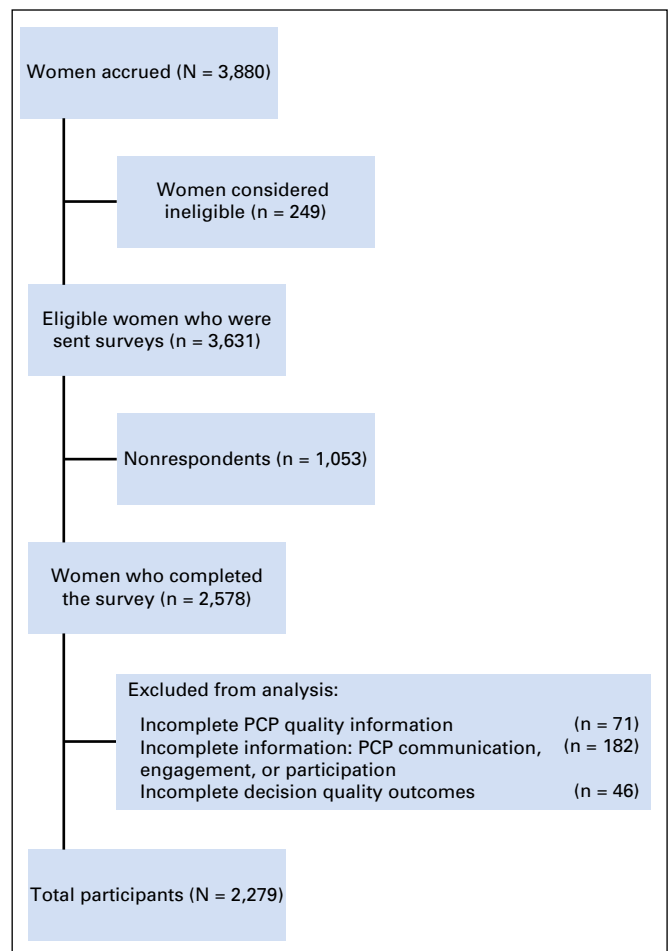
Women accrued (N = 3,880)

Women considered ineligible (n = 249)

Eligible women who were sent surveys (n = 3,631)

Nonrespondents (n = 1,053)

Women who completed the survey (n = 2,578)

Excluded from analysis:

Incomplete PCP quality information (n = 71)
Incomplete information: PCP communication, engagement, or participation (n = 182)
Incomplete decision quality outcomes (n = 46)

Total participants (N = 2,279)